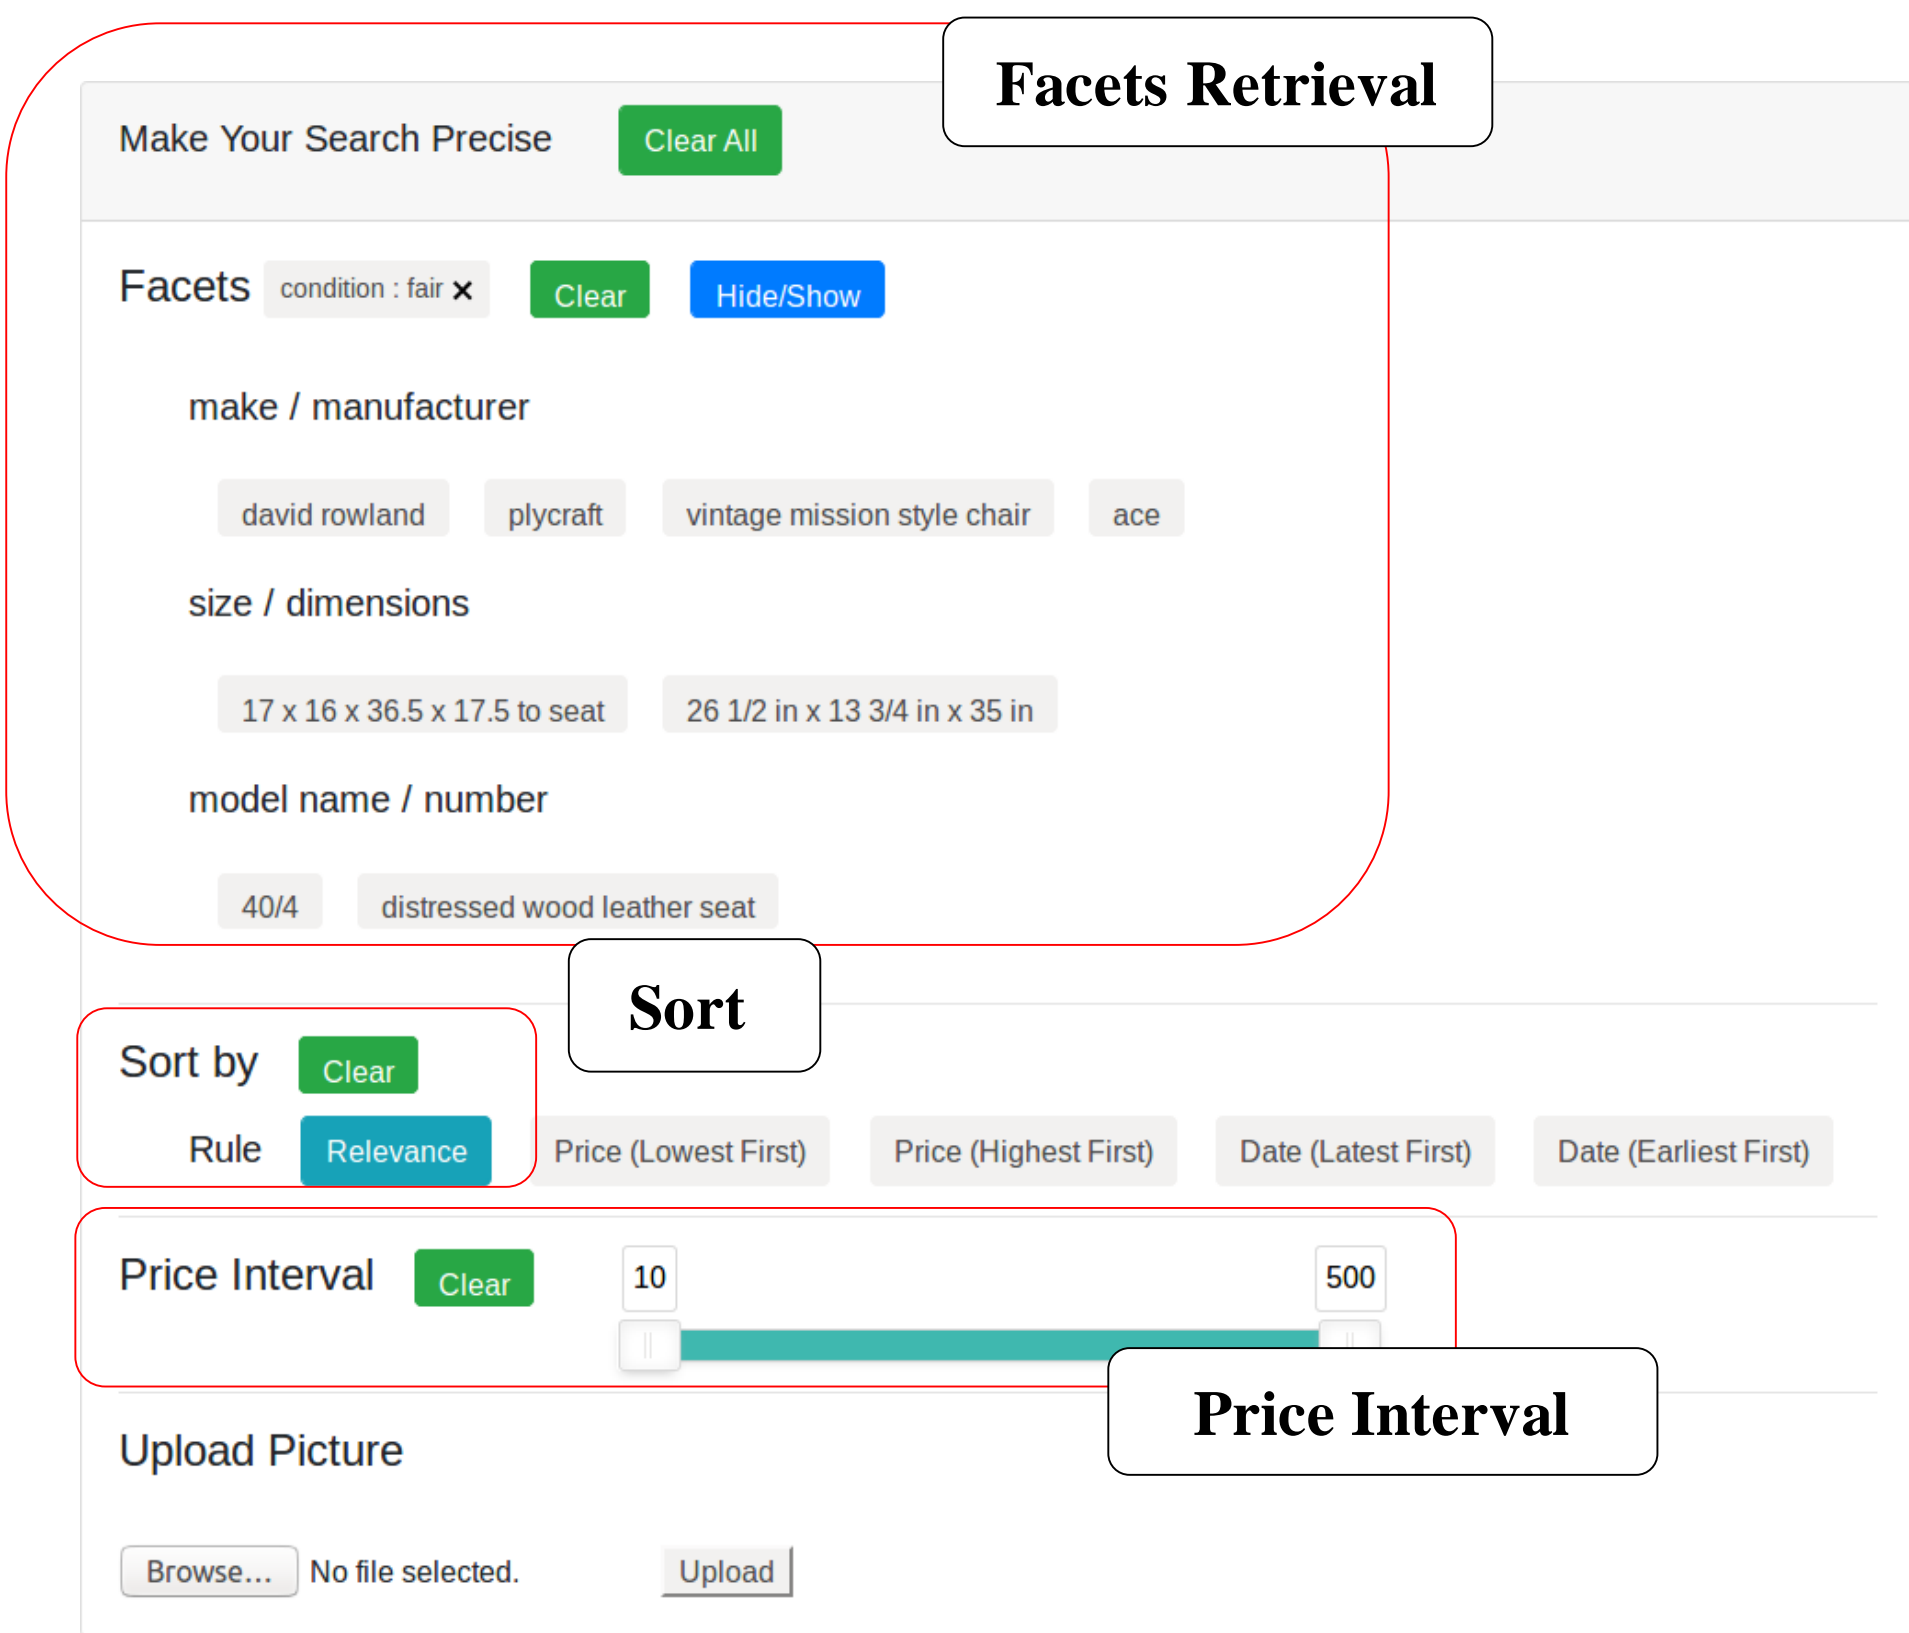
Facets Retrieval

Make Your Search Precise Clear All

Facets condition : fair × Clear Hide/Show

make / manufacturer

david rowland plycraft vintage mission style chair ace

size / dimensions

17 x 16 x 36.5 x 17.5 to seat 26 1/2 in x 13 3/4 in x 35 in

model name / number

40/4 distressed wood leather seat

Sort

Sort by Clear

Rule Relevance Price (Lowest First) Price (Highest First) Date (Latest First) Date (Earliest First)

Price Interval Clear 10 500

Price Interval

Upload Picture

Browse... No file selected. Upload